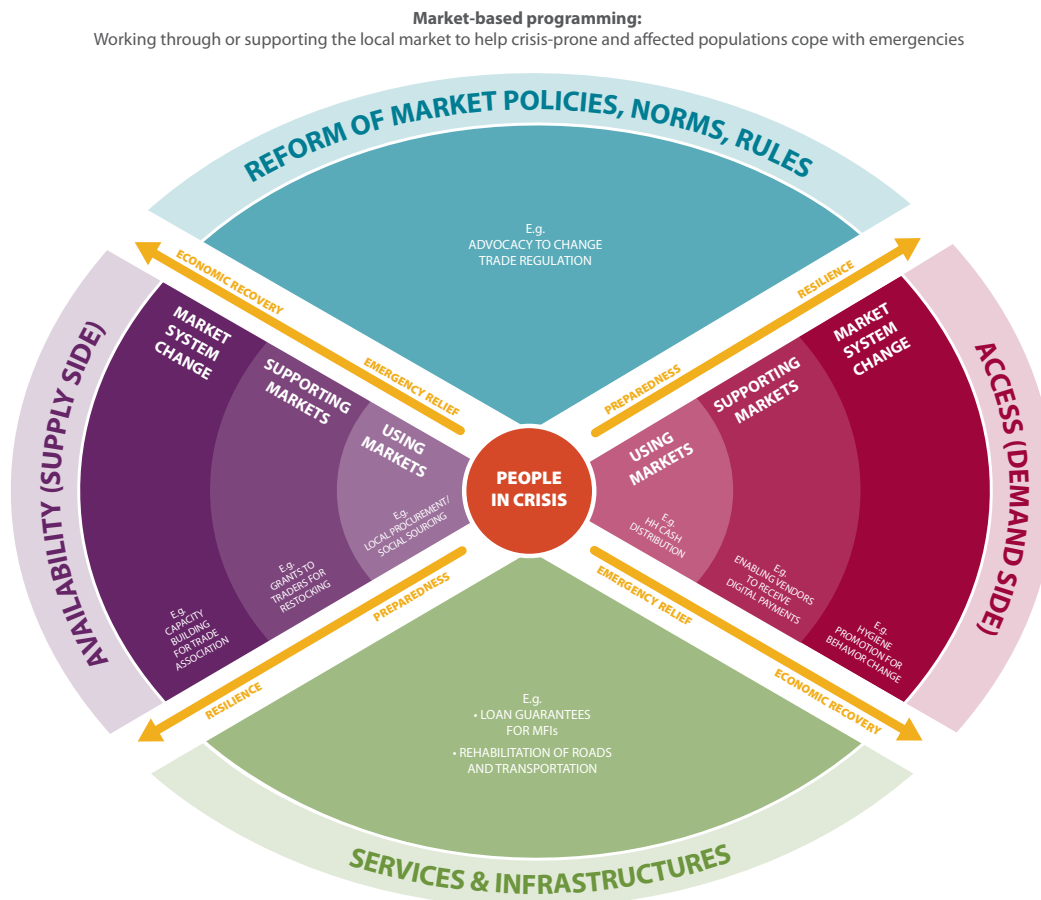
**Market-based programming:**
Working through or supporting the local market to help crisis-prone and affected populations cope with emergencies

REFORM OF MARKET POLICIES, NORMS, RULES

E.g.
ADVOCACY TO CHANGE TRADE REGULATION

ECONOMIC RECOVERY
EMERGENCY RELIEF
RESILIENCE
PREPAREDNESS

AVAILABILITY (SUPPLY SIDE)

MARKET SYSTEM CHANGE
SUPPORTING MARKETS
USING MARKETS

E.g.
LOCAL PROCUREMENT/ SOCIAL SOURCING

E.g.
GRANTS TO TRADERS FOR RESTOCKING

E.g.
CAPACITY BUILDING FOR TRADE ASSOCIATION

PEOPLE IN CRISIS

ACCESS (DEMAND SIDE)

USING MARKETS
SUPPORTING MARKETS
MARKET SYSTEM CHANGE

E.g.
HH CASH DISTRIBUTION

E.g.
ENABLING VENDORS TO RECEIVE DIGITAL PAYMENTS

E.g.
HYGIENE PROMOTION FOR BEHAVIOR CHANGE

PREPAREDNESS
RESILIENCE
EMERGENCY RELIEF
ECONOMIC RECOVERY

E.g.
• LOAN GUARANTEES FOR MFIs
• REHABILITATION OF ROADS AND TRANSPORTATION

SERVICES & INFRASTRUCTURES